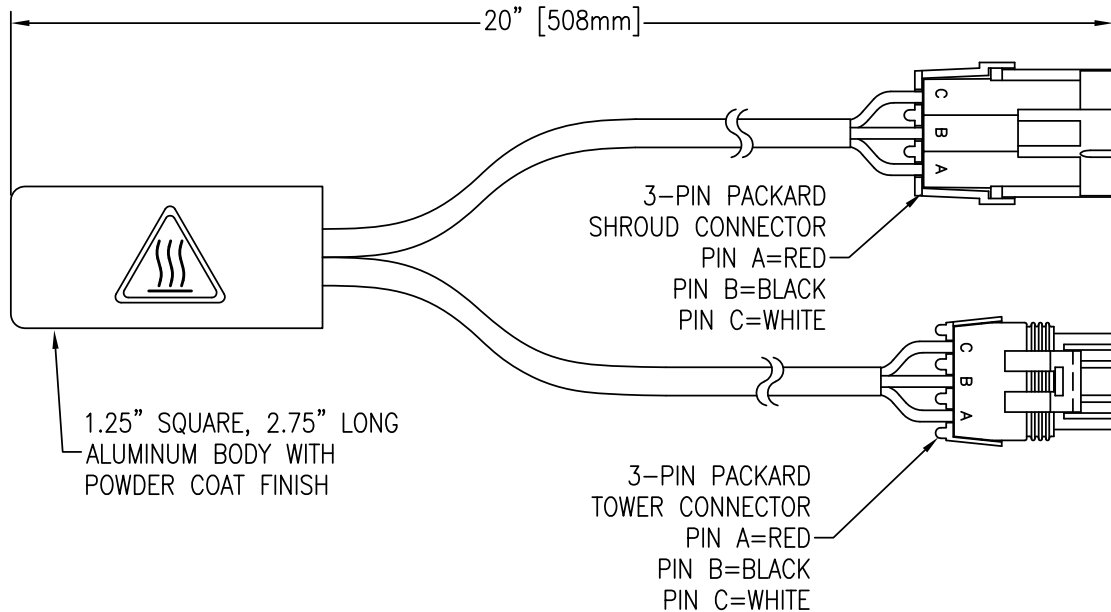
20" [508mm]

C B A

3-PIN PACKARD SHROUD CONNECTOR
PIN A=RED
PIN B=BLACK
PIN C=WHITE

C B A

1.25" SQUARE, 2.75" LONG ALUMINUM BODY WITH POWDER COAT FINISH

3-PIN PACKARD TOWER CONNECTOR
PIN A=RED
PIN B=BLACK
PIN C=WHITE